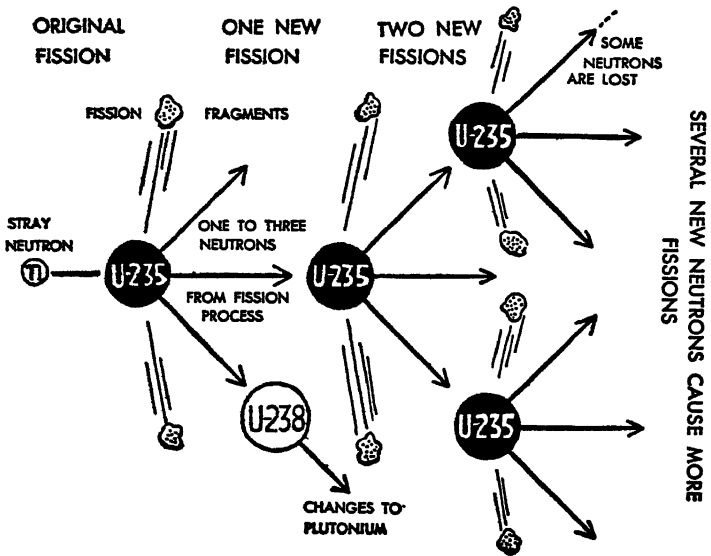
ORIGINAL FISSION

ONE NEW FISSION

TWO NEW FISSIONS

SOME NEUTRONS ARE LOST

FISSION

FRAGMENTS

STRAY NEUTRON

n

U-235

ONE TO THREE NEUTRONS

FROM FISSION PROCESS

U-235

U-235

U-238

U-235

CHANGES TO PLUTONIUM

SEVERAL NEW NEUTRONS CAUSE MORE FISSIONS